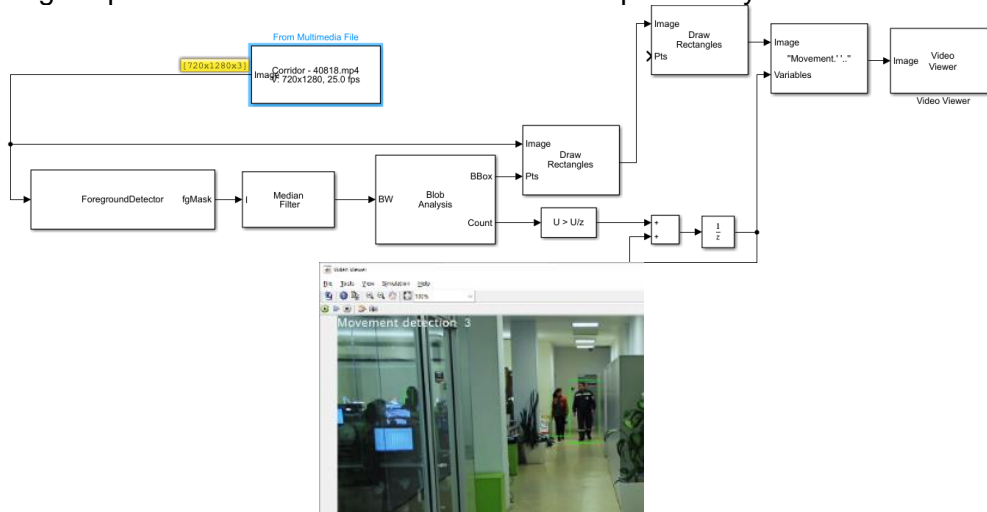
From Multimedia File

[720x1280x3]

Image

Corridor - 40818.mp4
V: 720x1280, 25.0 fps

Image
Pts

Draw Rectangles

Image
Variables

"Movement.' '.."

Image

Video Viewer

Video Viewer

Image
Pts

Draw Rectangles

ForegroundDetector

fgMask

I

Median Filter

BW

Blob Analysis

BBox

Count

U > U/z

+
+

$\frac{1}{z}$

Video Viewer

File Tools View Simulation Help

100%

Movement detection 3